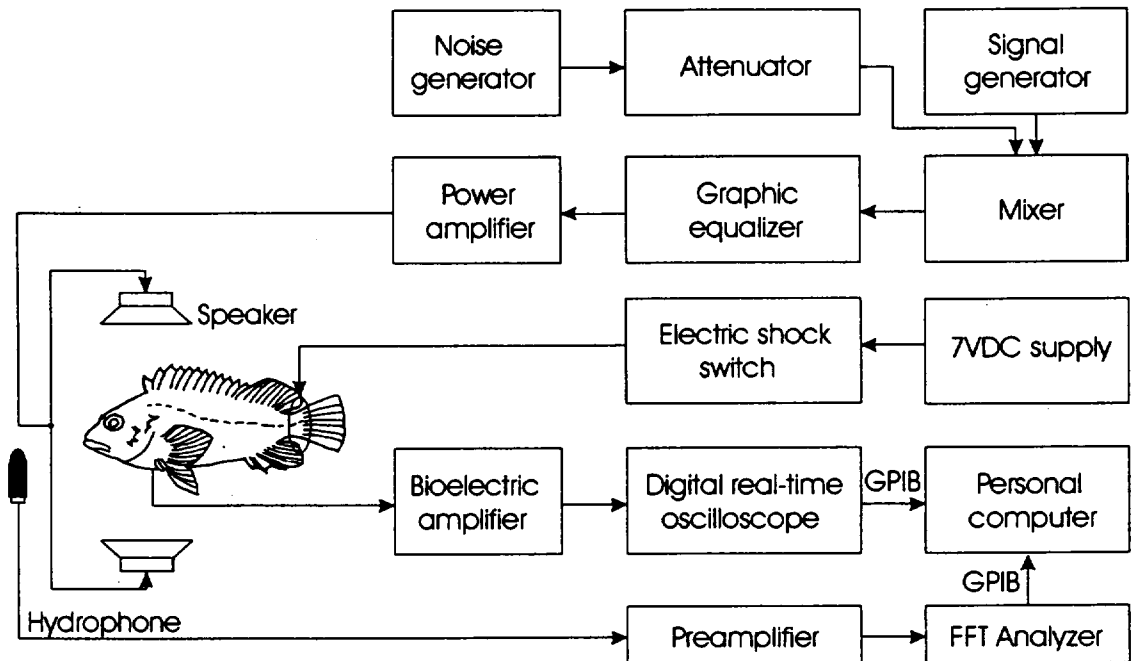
Noise generator

Attenuator

Signal generator

Power amplifier

Graphic equalizer

Mixer

Speaker

Electric shock switch

7VDC supply

Bioelectric amplifier

Digital real-time oscilloscope

GPIB

Personal computer

GPIB

Hydrophone

Preamplifier

FFT Analyzer